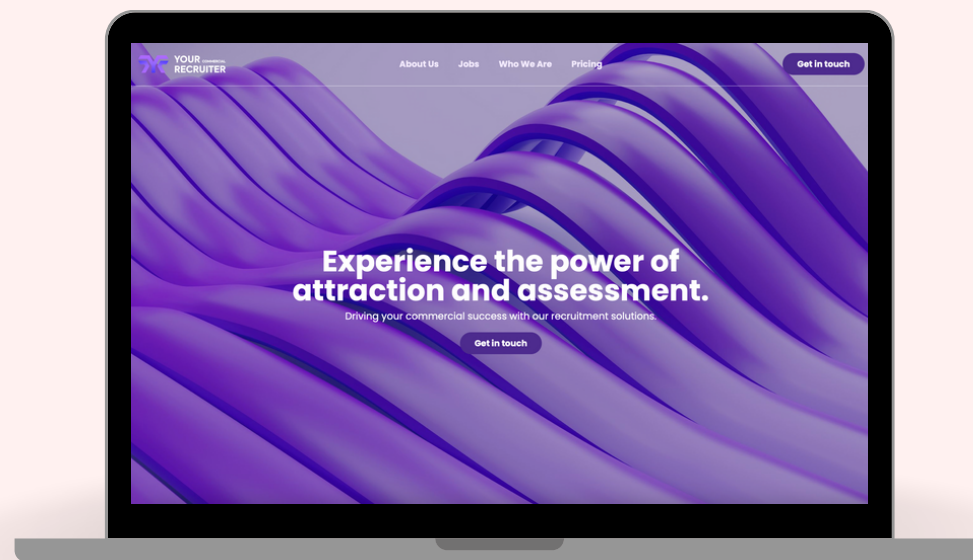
YOUR COMMERCIAL RECRUITER

About Us Jobs Who We Are Pricing

Get in touch

Experience the power of attraction and assessment.

Driving your commercial success with our recruitment solutions.

Get in touch